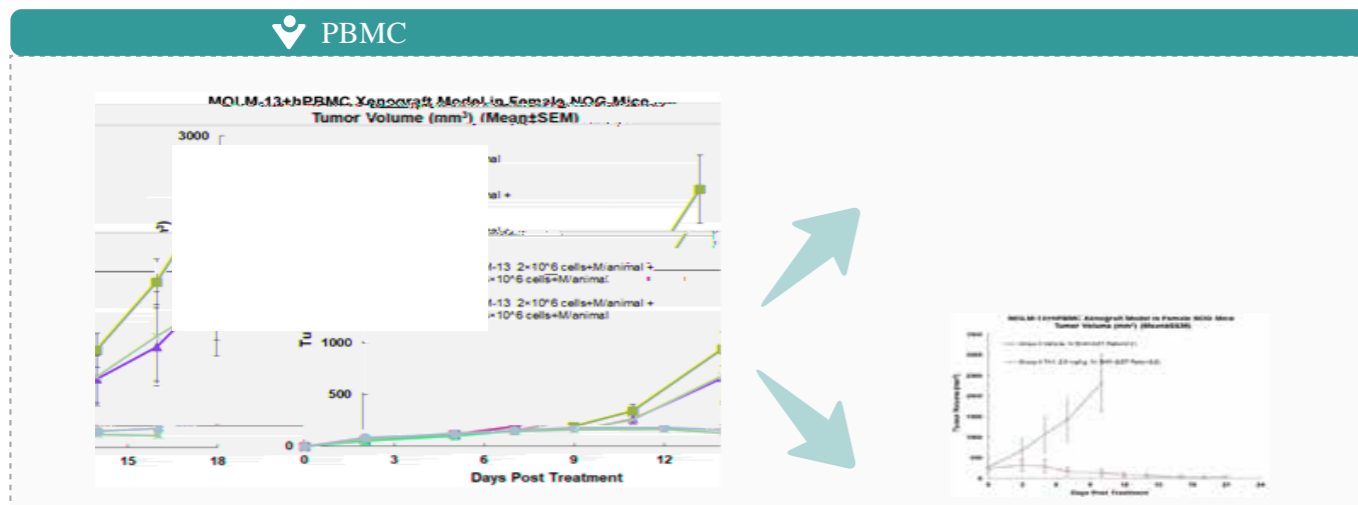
PBMC

MOLM-13+hPBMC Xenograft Model in Female NOG Mice
Tumor Volume (mm$^3$) (Mean±SEM)

3000

nal

nal +

M-13 2×10^6 cells+M/animal +
×10^6 cells+M/animal

M-13 2×10^6 cells+M/animal +
×10^6 cells+M/animal

1000

500

0

15 18 0 3 6 9 12

Days Post Treatment

MOLM-13+hPBMC Xenograft Model in Female NOG Mice
Tumor Volume (mm$^3$) (Mean±SEM)

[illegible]

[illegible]

Days Post Treatment